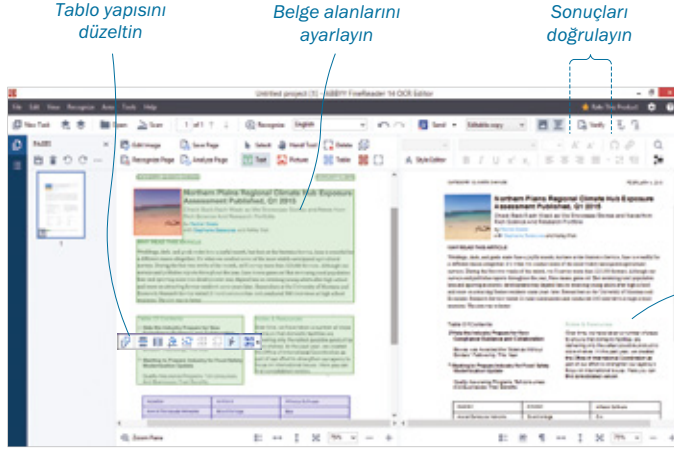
Tablo yapısını düzeltin

Belge alanlarını ayarlayın

Sonuçları doğrulayın

Untitled project (1) - ABBYY FineReader 14 OCR Editor

File Edit View Recognize Area Tools Help

Rate This Product

New Task Open Scan 1 of 1 Recognize English Send Editable copy Verify

PAGES

Edit Image Save Page Select Hand Tool Delete

Recognize Page Analyze Page Text Picture Table

Style Editor

Northern Plains Regional Climate Hub Exposure Assessment Published, Q1 2015

Northern Plains Regional Climate Hub Exposure Assessment Published, Q1 2015

WHAT READ THIS ARTICLE

Table Of Contents

Zoom Pane

75%

75%